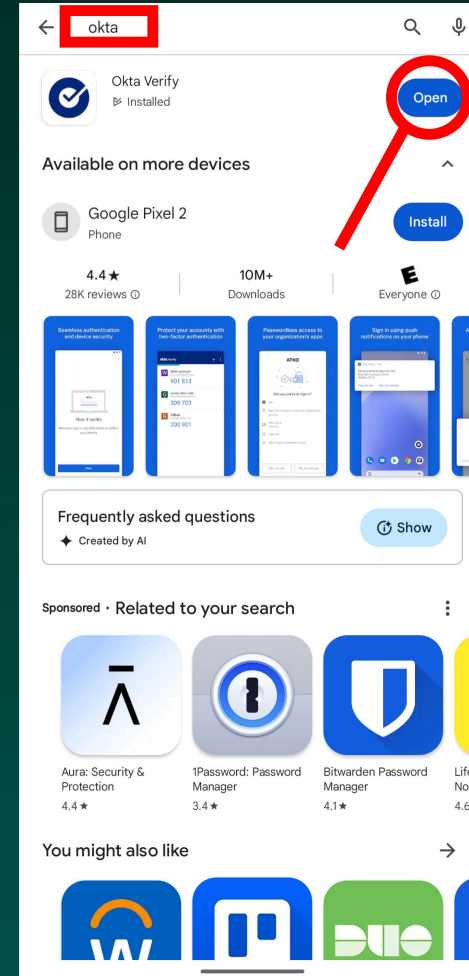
okta

Okta Verify
Installed

Open

Available on more devices

Google Pixel 2
Phone

Install

4.4 ★
28K reviews ⓘ

10M+
Downloads

E
Everyone ⓘ

Seamless authentication and device security

Protect your accounts with two-factor authentication

901 813

309 703

200 901

Passwordless access to your organization's apps

Sign in using push notifications on your phone

Frequently asked questions
Created by AI

Show

Sponsored · Related to your search

Aura: Security & Protection
4.4 ★

1Password: Password Manager
3.4 ★

Bitwarden Password Manager
4.1 ★

Life
No
4.6

You might also like